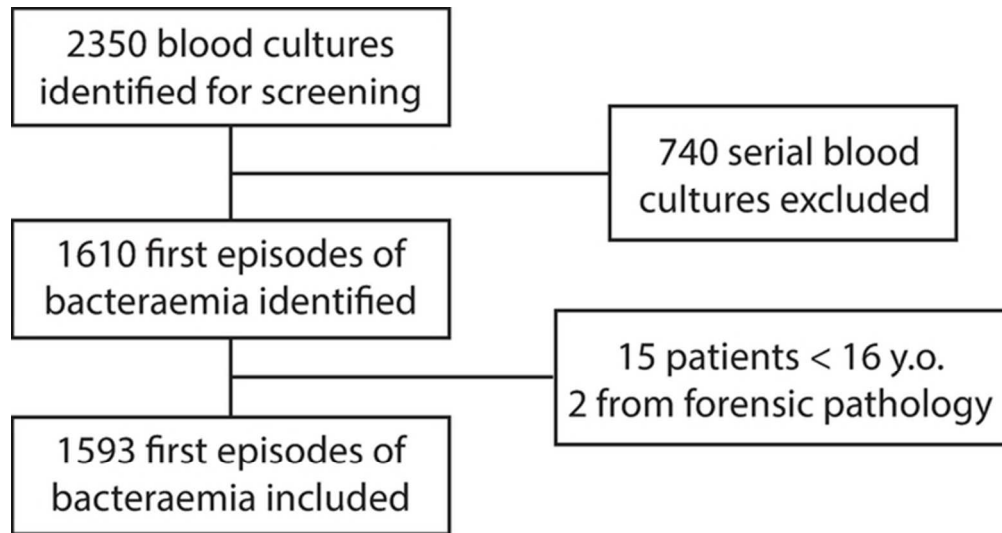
2350 blood cultures identified for screening

740 serial blood cultures excluded

1610 first episodes of bacteraemia identified

15 patients < 16 y.o.
2 from forensic pathology

1593 first episodes of bacteraemia included